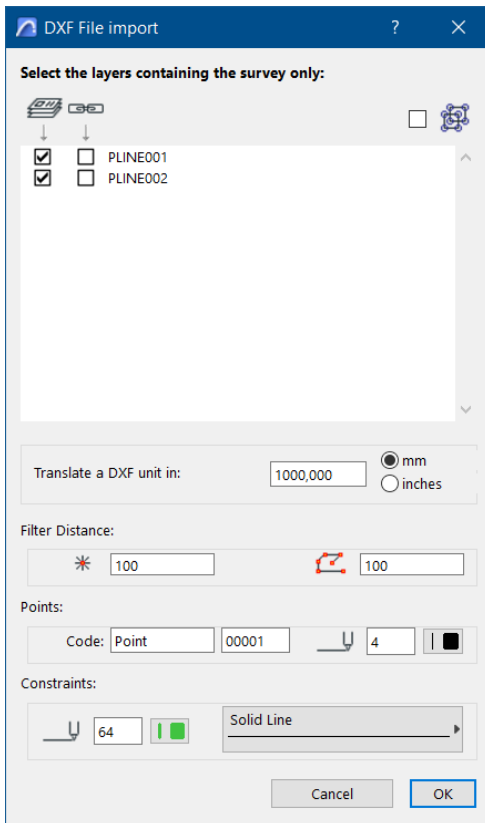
DXF File import
?
X

Select the layers containing the survey only:

PLINE001
PLINE002

Translate a DXF unit in:
1000,000
mm
inches

Filter Distance:
100
100

Points:
Code: Point
00001
4

Constraints:
64
Solid Line

Cancel
OK